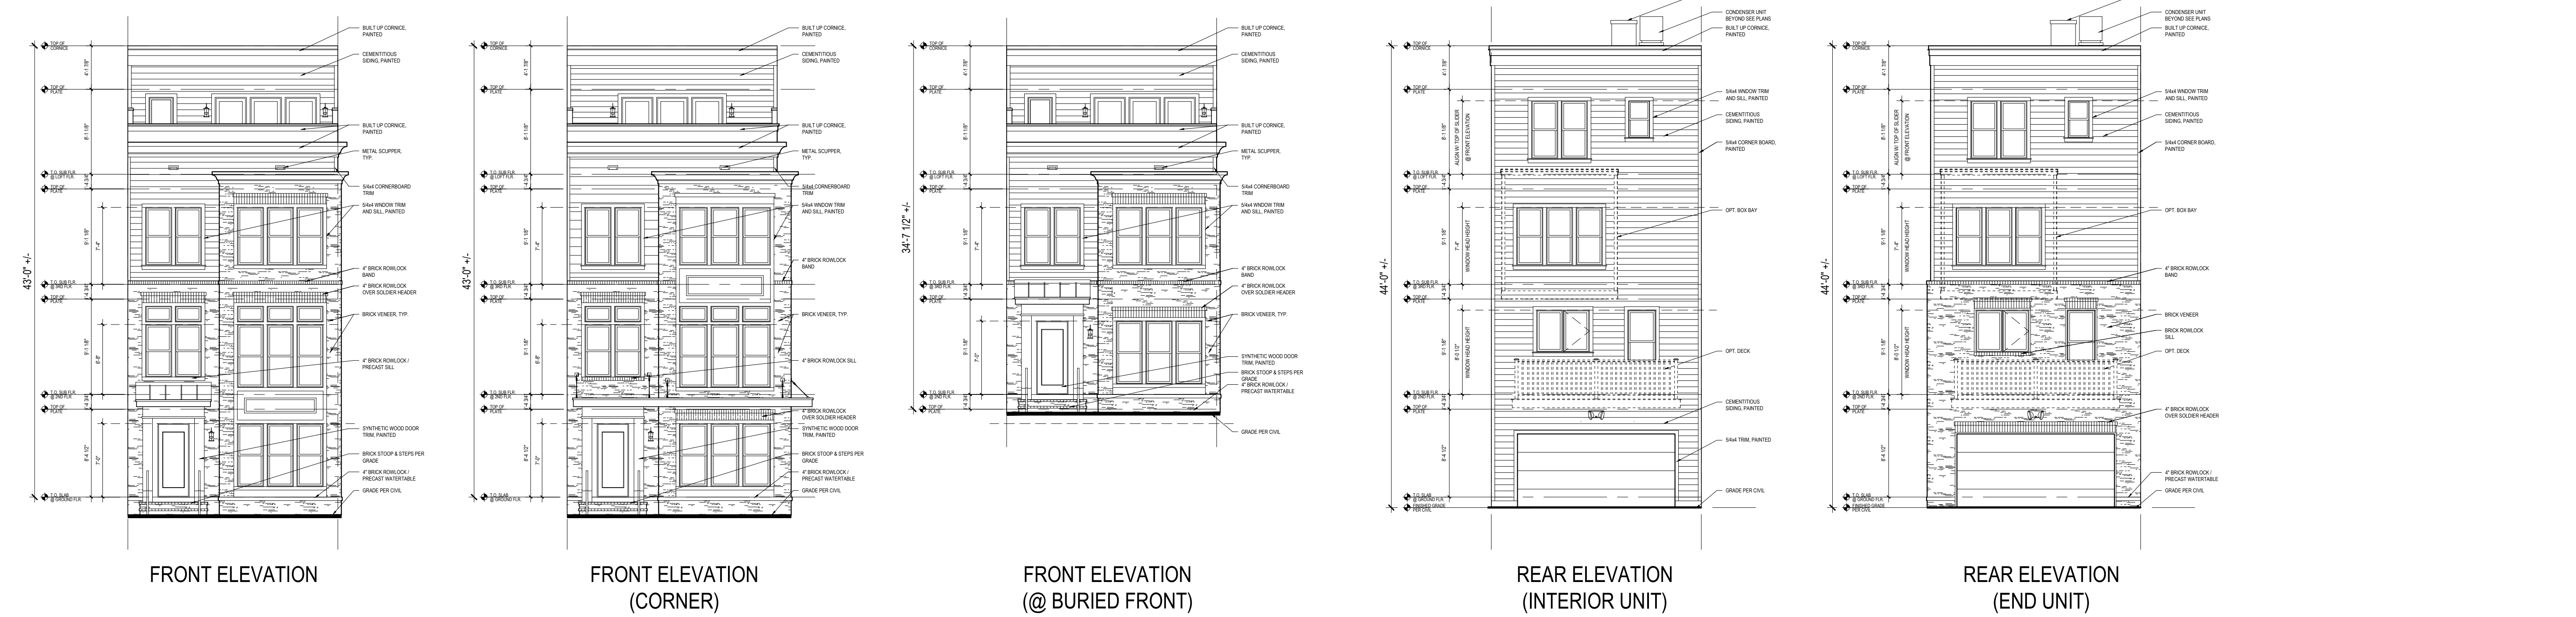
TOP OF CORNICE
TOP OF PLATE
T.O. SUB FLR. @ LOFT FLR.
TOP OF PLATE
T.O. SUB FLR. @ 3RD FLR.
TOP OF PLATE
T.O. SUB FLR. @ 2ND FLR.
TOP OF PLATE
T.O. SLAB @ GROUND FLR.
4'-1 7/8"
8'-1 1/8"
9'-1 1/8"
7'-4"
9'-1 1/8"
8'-8"
8'-4 1/2"
7'-0"
43'-0" +/-
BUILT UP CORNICE, PAINTED
CEMENTITIOUS SIDING, PAINTED
BUILT UP CORNICE, PAINTED
METAL SCUPPER, TYP.
5/4x4 CORNERBOARD TRIM
5/4x4 WINDOW TRIM AND SILL, PAINTED
4" BRICK ROWLOCK BAND
4" BRICK ROWLOCK OVER SOLDIER HEADER
BRICK VENEER, TYP.
4" BRICK ROWLOCK / PRECAST SILL
SYNTHETIC WOOD DOOR TRIM, PAINTED
BRICK STOOP & STEPS PER GRADE
4" BRICK ROWLOCK / PRECAST WATERTABLE
GRADE PER CIVIL
FRONT ELEVATION

43'-0" +/-
BUILT UP CORNICE, PAINTED
CEMENTITIOUS SIDING, PAINTED
BUILT UP CORNICE, PAINTED
METAL SCUPPER, TYP.
5/4x4 CORNERBOARD TRIM
5/4x4 WINDOW TRIM AND SILL, PAINTED
4" BRICK ROWLOCK BAND
BRICK VENEER, TYP.
4" BRICK ROWLOCK SILL
4" BRICK ROWLOCK OVER SOLDIER HEADER
SYNTHETIC WOOD DOOR TRIM, PAINTED
BRICK STOOP & STEPS PER GRADE
4" BRICK ROWLOCK / PRECAST WATERTABLE
GRADE PER CIVIL
FRONT ELEVATION
(CORNER)

34'-7 1/2" +/-
BUILT UP CORNICE, PAINTED
CEMENTITIOUS SIDING, PAINTED
BUILT UP CORNICE, PAINTED
METAL SCUPPER, TYP.
5/4x4 CORNERBOARD TRIM
5/4x4 WINDOW TRIM AND SILL, PAINTED
4" BRICK ROWLOCK BAND
4" BRICK ROWLOCK OVER SOLDIER HEADER
BRICK VENEER, TYP.
SYNTHETIC WOOD DOOR TRIM, PAINTED
BRICK STOOP & STEPS PER GRADE
4" BRICK ROWLOCK / PRECAST WATERTABLE
GRADE PER CIVIL
FRONT ELEVATION
(@ BURIED FRONT)

44'-0" +/-
ALIGN W/ TOP OF SLIDER @ FRONT ELEVATION
WINDOW HEAD HEIGHT
WINDOW HEAD HEIGHT
8'-0 1/2"
FINISHED GRADE PER CIVIL
CONDENSER UNIT BEYOND SEE PLANS
BUILT UP CORNICE, PAINTED
5/4x4 WINDOW TRIM AND SILL, PAINTED
CEMENTITIOUS SIDING, PAINTED
5/4x4 CORNER BOARD, PAINTED
OPT. BOX BAY
OPT. DECK
CEMENTITIOUS SIDING, PAINTED
5/4x4 TRIM, PAINTED
GRADE PER CIVIL
REAR ELEVATION
(INTERIOR UNIT)

44'-0" +/-
CONDENSER UNIT BEYOND SEE PLANS
BUILT UP CORNICE, PAINTED
5/4x4 WINDOW TRIM AND SILL, PAINTED
CEMENTITIOUS SIDING, PAINTED
5/4x4 CORNER BOARD, PAINTED
OPT. BOX BAY
4" BRICK ROWLOCK BAND
BRICK VENEER
BRICK ROWLOCK SILL
OPT. DECK
4" BRICK ROWLOCK OVER SOLDIER HEADER
4" BRICK ROWLOCK / PRECAST WATERTABLE
GRADE PER CIVIL
REAR ELEVATION
(END UNIT)